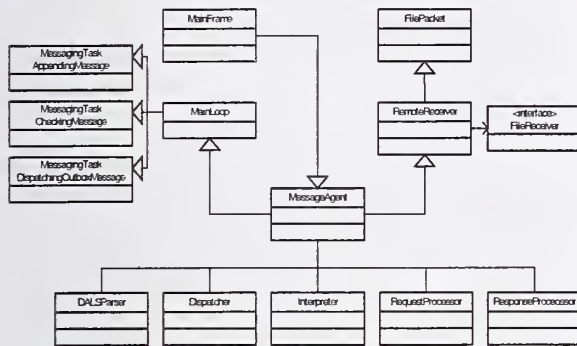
MainFrame

FilePacket

MessagingTask
AppendingMessage

MessagingTask
CheckingMessage

MessagingTask
DispatchingOutboxMessage

MainLoop

RemoteReceiver

<interface>
FileReceiver

MessageAgent

DALSParser

Dispatcher

Interpreter

RequestProcessor

ResponseProcessor